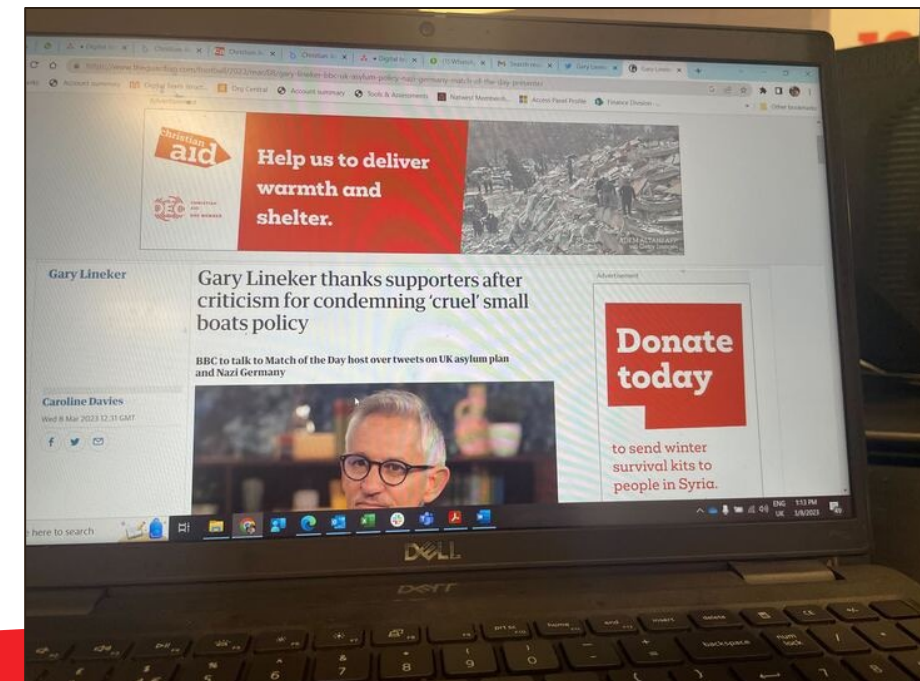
Christian aid

Help us to deliver warmth and shelter.

DEC

Advertisement

Gary Lineker

Gary Lineker thanks supporters after criticism for condemning 'cruel' small boats policy

BBC to talk to Match of the Day host over tweets on UK asylum plan and Nazi Germany

Caroline Davies

Wed 8 Mar 2023 12.31 GMT

Advertisement

Donate today

to send winter survival kits to people in Syria.

here to search

ENG UK 1:13 PM 3/8/2023

DELL